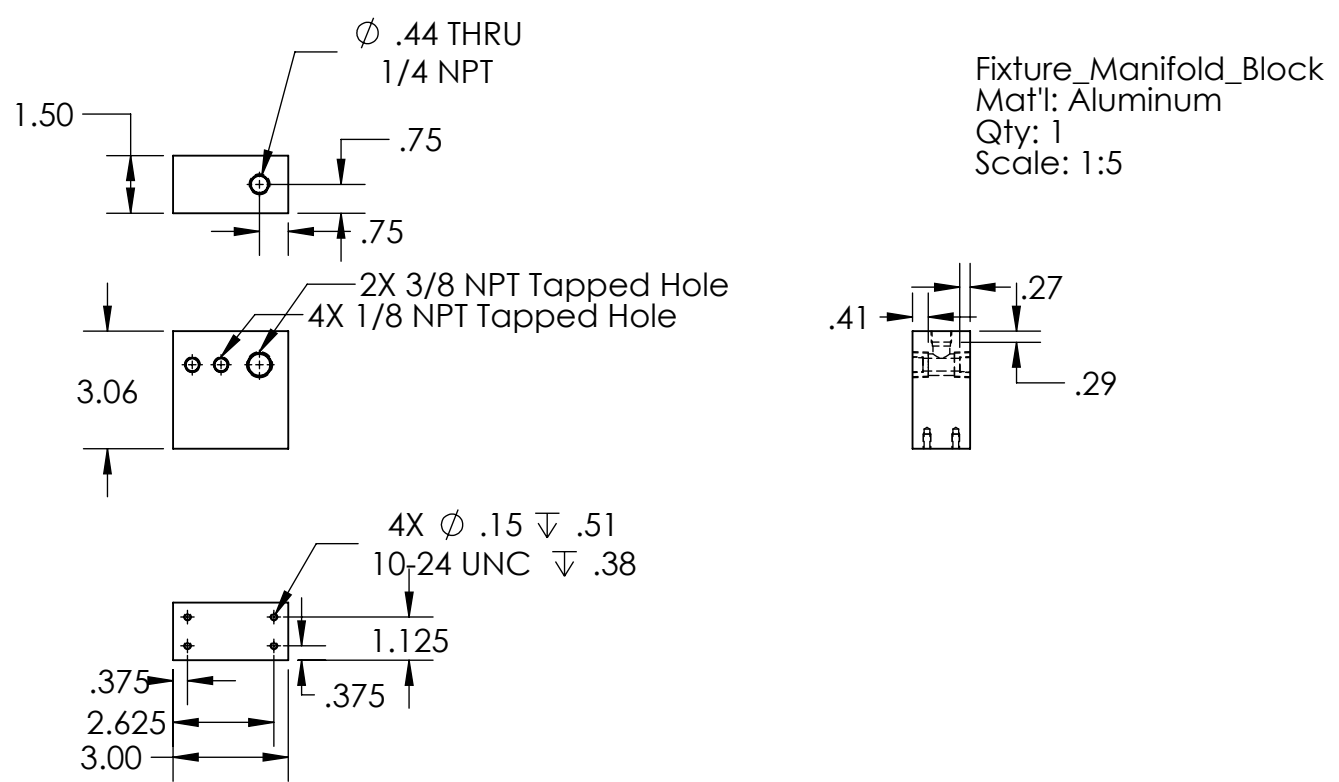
$\varnothing$ .44 THRU
1/4 NPT

1.50

.75

.75

Fixture_Manifold_Block
Mat'l: Aluminum
Qty: 1
Scale: 1:5

2X 3/8 NPT Tapped Hole
4X 1/8 NPT Tapped Hole

3.06

.41

.27

.29

4X $\varnothing$ .15 $\overline{\vee}$ .51
10-24 UNC $\overline{\vee}$ .38

1.125

.375

.375

2.625

3.00